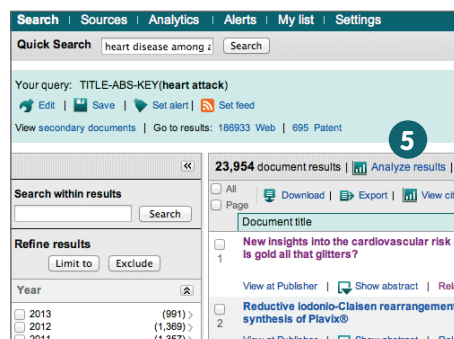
Search | Sources | Analytics | Alerts | My list | Settings

Quick Search heart disease among a Search

Your query: TITLE-ABS-KEY(heart attack)

Edit | Save | Set alert | Set feed

View secondary documents | Go to results: 186933 Web | 695 Patent

5

«

23,954 document results | Analyze results |

Search within results

Search

All Page | Download | Export | View cit

Document title

Refine results

Limit to Exclude

New insights into the cardiovascular risk Is gold all that glitters?

1

Year

2013 (991)
2012 (1,369)
2011 (1,357)

View at Publisher | Show abstract | Rel

Reductive iodonio-Claisen rearrangement synthesis of Plavix®

2

View at Publisher | Show abstract | Rel